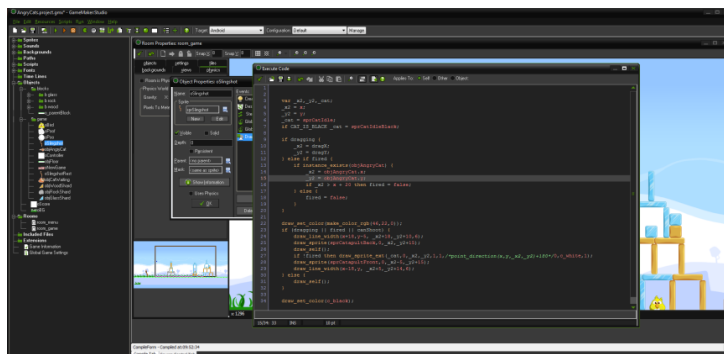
AngryCats.project.gmx - GameMaker:Studio

File Edit Resources Scripts Run Window Help

Target Android Configuration Default Manage

Sprites
Sounds
Backgrounds
Paths
Scripts
Fonts
Time Lines
Objects
Blocks
Rooms
Included Files
Extensions
Game Information
Global Game Settings

room_menu
room_game

Room Properties: room_game

Object Properties: oSlingshot

Name: oSlingshot

Sprite
spSlingshot
New Edit

Visible Solid
Depth: 0
Persistent
Parent: no_parent
Mask: same as sprite
Show Information
Uses Physics
OK

Events:

Execute Code

Applies To: Self Other Object

var _x2, _y2, _cat;
_x2 = x;
_y2 = y;
_cat = spoCatIdle;
if CAT_IS_BLACK _cat = spoCatIdleBlack;

if dragging {
    _x2 = dragX;
    _y2 = dragY;
} else if fired {
    if instance_exists(objAngryCat) {
        _x2 = objAngryCat.x;
        _y2 = objAngryCat.y;
        if _x2 > x + 20 then fired = false;
    } else {
        fired = false;
    }
}

draw_set_color(make_color_rgb(48,22,8));
if (dragging || fired || catShoot) {
    draw_line_width(x+10,y-5, _x2+10,_y2+10,6);
    draw_sprite(spoCatapultBack,0,_x2,_y2+10);
    draw_self();
    if !fired then draw_sprite_ext(_cat,0,_x2,_y2,1,1,-point_direction(x,y,_x2,_y2)+180-5,c_white,1);
    draw_sprite(spoCatapultFront,0,_x2-5,_y2+15);
    draw_line_width(x-15,y, _x2-5,_y2+14,6);
} else {
    draw_self();
}

draw_set_color(c_black);

CompileForm - Compiled on 09:02:34